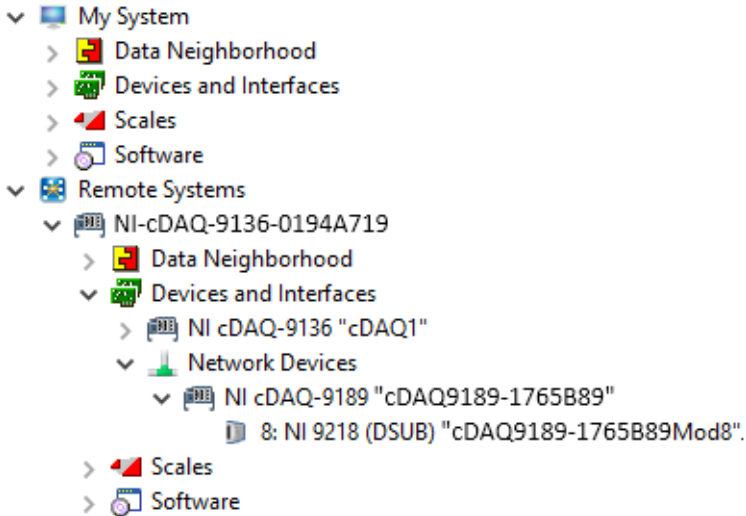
My System
Data Neighborhood
Devices and Interfaces
Scales
Software
Remote Systems
NI-cDAQ-9136-0194A719
Data Neighborhood
Devices and Interfaces
NI cDAQ-9136 "cDAQ1"
Network Devices
NI cDAQ-9189 "cDAQ9189-1765B89"
8: NI 9218 (DSUB) "cDAQ9189-1765B89Mod8".
Scales
Software